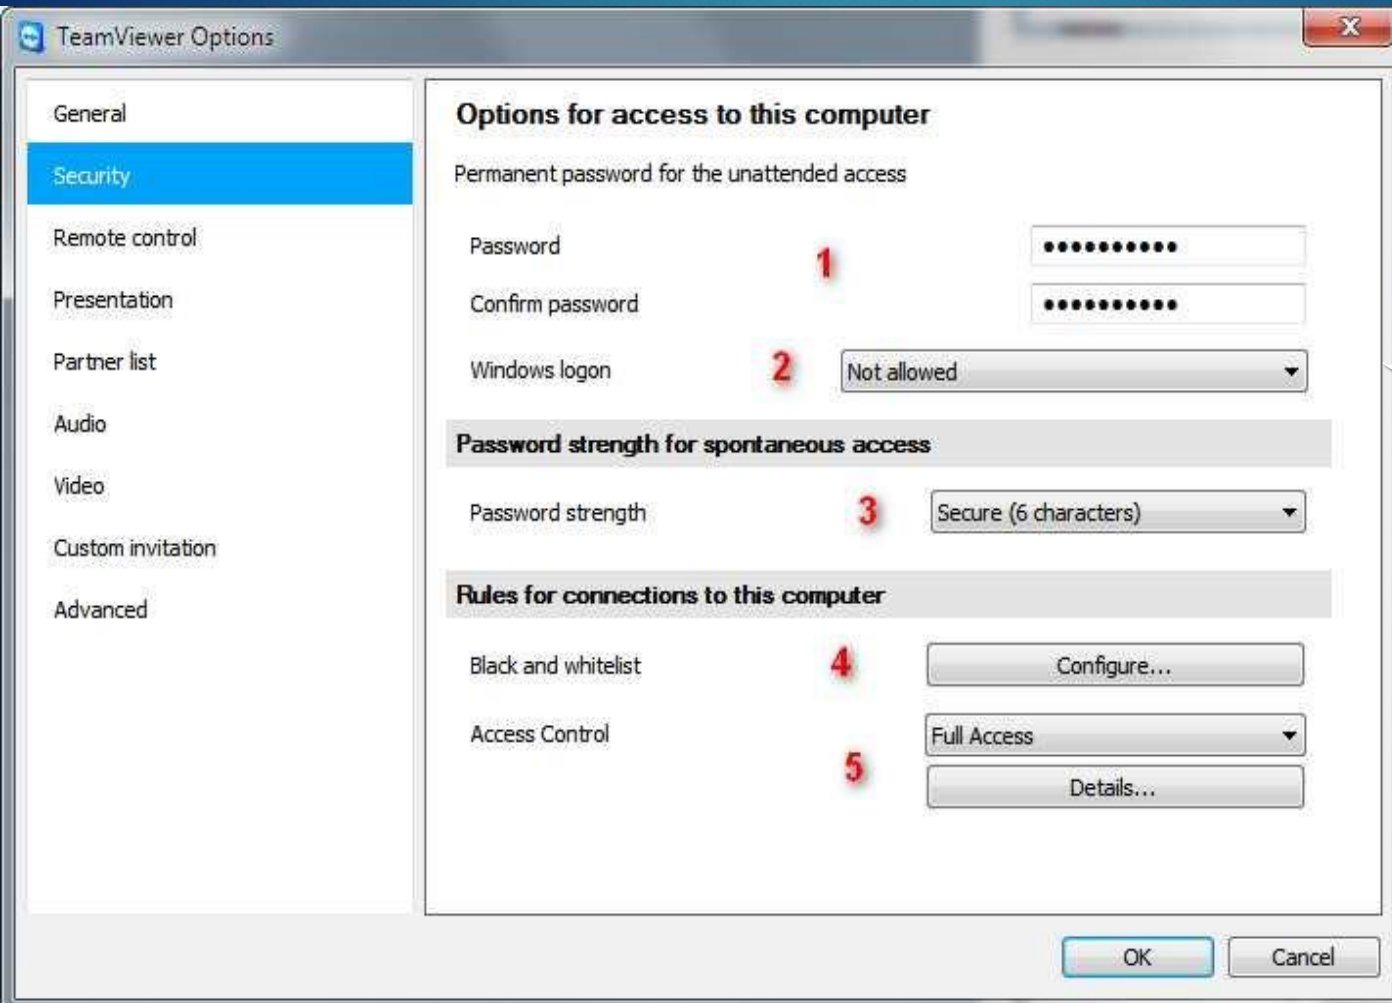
TeamViewer Options

General
Security
Remote control
Presentation
Partner list
Audio
Video
Custom invitation
Advanced

Options for access to this computer

Permanent password for the unattended access

Password 1 •••••••••••
Confirm password •••••••••••
Windows logon 2 Not allowed

Password strength for spontaneous access

Password strength 3 Secure (6 characters)

Rules for connections to this computer

Black and whitelist 4 Configure...
Access Control 5 Full Access
Details...

OK Cancel